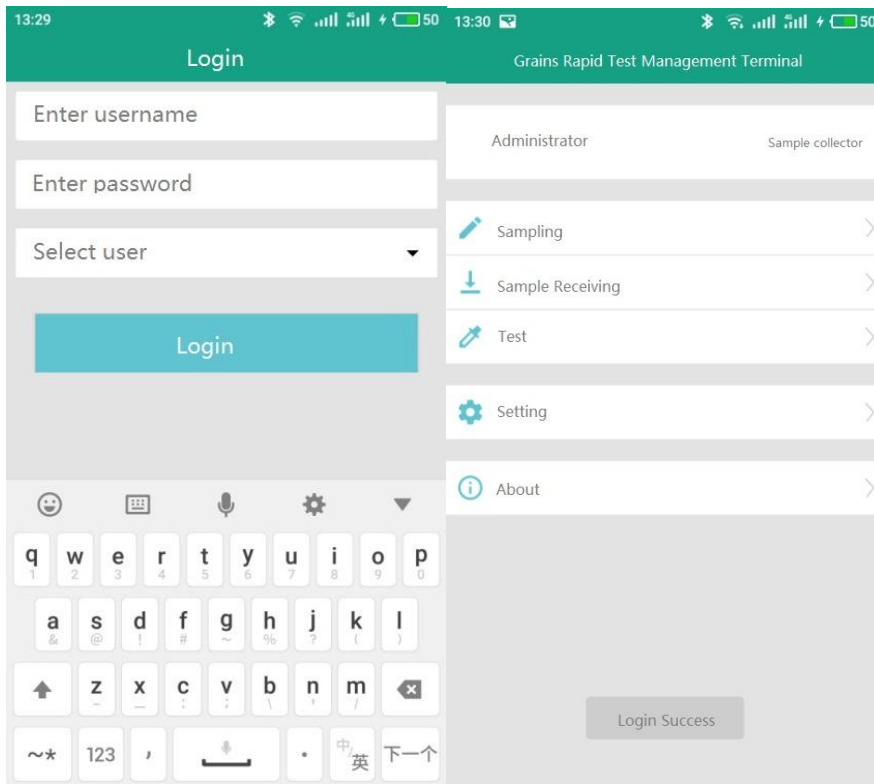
13:29 50

Login

Enter username

Enter password

Select user

Login

q 1 w 2 e 3 r 4 t 5 y 6 u 7 i 8 o 9 p 0

a & s @ d ! f # g ~ h % j ? k ( l )

z - x _ c : v ; b \ n ' m /

~* 123 , . 中/英 下一个

13:30 50

Grains Rapid Test Management Terminal

Administrator

Sample collector

Sampling

Sample Receiving

Test

Setting

About

Login Success